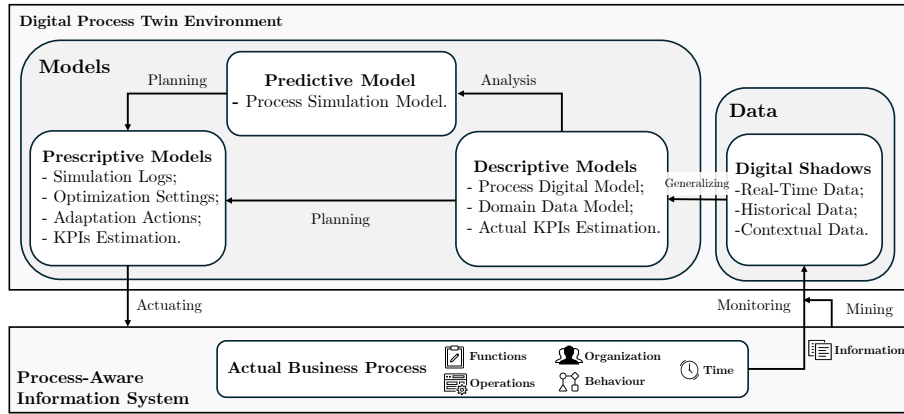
Digital Process Twin Environment

Models

Planning

Predictive Model
- Process Simulation Model.

Analysis

Prescriptive Models
- Simulation Logs;
- Optimization Settings;
- Adaptation Actions;
- KPIs Estimation.

Planning

Descriptive Models
- Process Digital Model;
- Domain Data Model;
- Actual KPIs Estimation.

Generalizing

Data

Digital Shadows
-Real-Time Data;
-Historical Data;
-Contextual Data.

Actuating

Monitoring

Mining

Process-Aware Information System

Actual Business Process

Functions

Operations

Organization

Behaviour

Time

Information